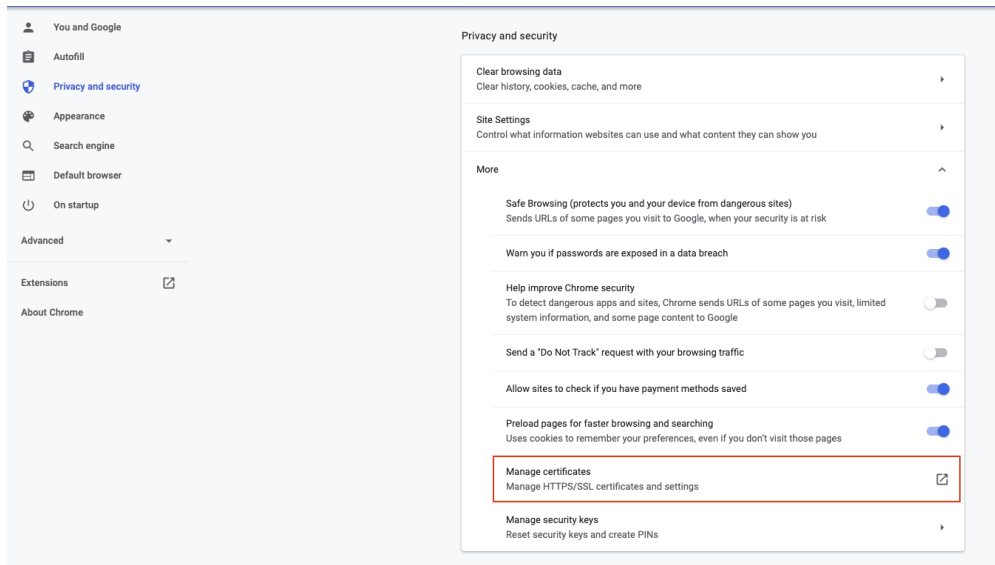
You and Google
Autofill
Privacy and security
Appearance
Search engine
Default browser
On startup
Advanced
Extensions
About Chrome

Privacy and security

Clear browsing data
Clear history, cookies, cache, and more

Site Settings
Control what information websites can use and what content they can show you

More

Safe Browsing (protects you and your device from dangerous sites)
Sends URLs of some pages you visit to Google, when your security is at risk

Warn you if passwords are exposed in a data breach

Help improve Chrome security
To detect dangerous apps and sites, Chrome sends URLs of some pages you visit, limited system information, and some page content to Google

Send a "Do Not Track" request with your browsing traffic

Allow sites to check if you have payment methods saved

Preload pages for faster browsing and searching
Uses cookies to remember your preferences, even if you don't visit those pages

Manage certificates
Manage HTTPS/SSL certificates and settings

Manage security keys
Reset security keys and create PINs